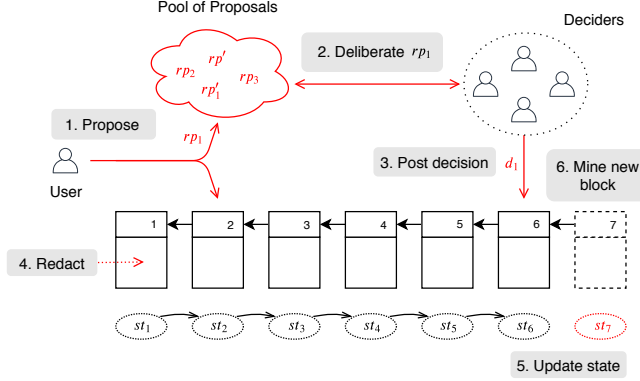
Pool of Proposals

Deciders

$rp_2$ $rp'$ $rp_3$ $rp'_1$

2. Deliberate $rp_1$

1. Propose

$rp_1$

User

3. Post decision

$d_1$

6. Mine new block

1 2 3 4 5 6 7

4. Redact

$st_1$ $st_2$ $st_3$ $st_4$ $st_5$ $st_6$ $st_7$

5. Update state